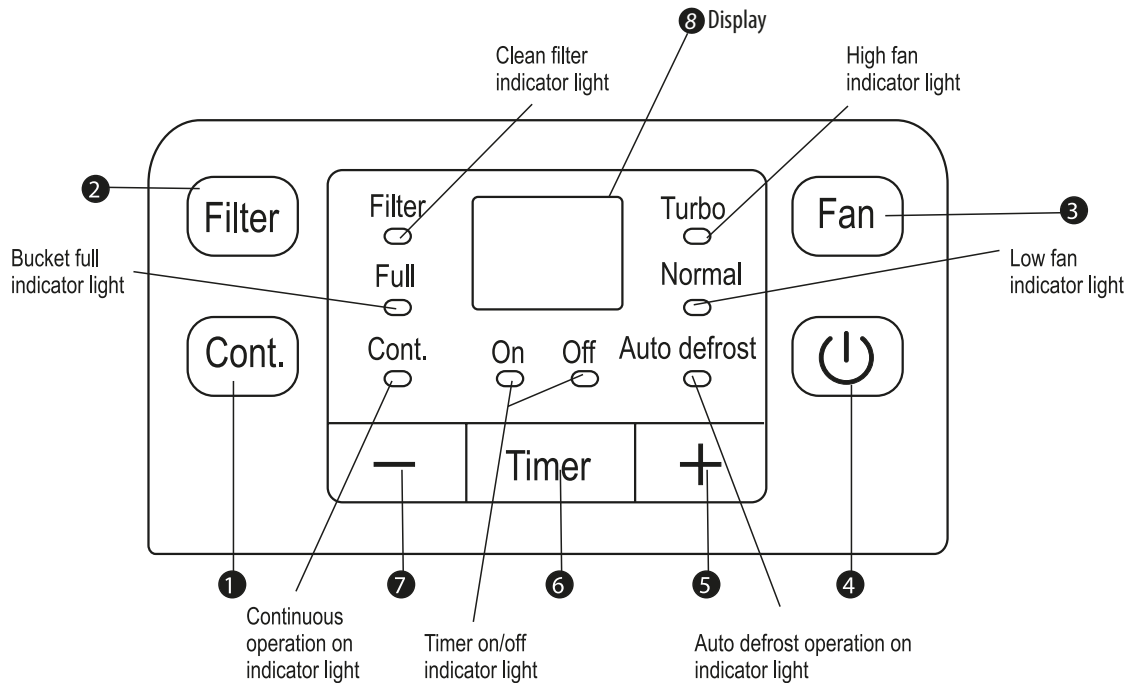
8 Display

Clean filter indicator light

High fan indicator light

2

Filter

Filter

Turbo

Fan

3

Bucket full indicator light

Full

Normal

Low fan indicator light

Cont.

Cont.

On

Off

Auto defrost

—

Timer

+

1

7

6

5

4

Continuous operation on indicator light

Timer on/off indicator light

Auto defrost operation on indicator light